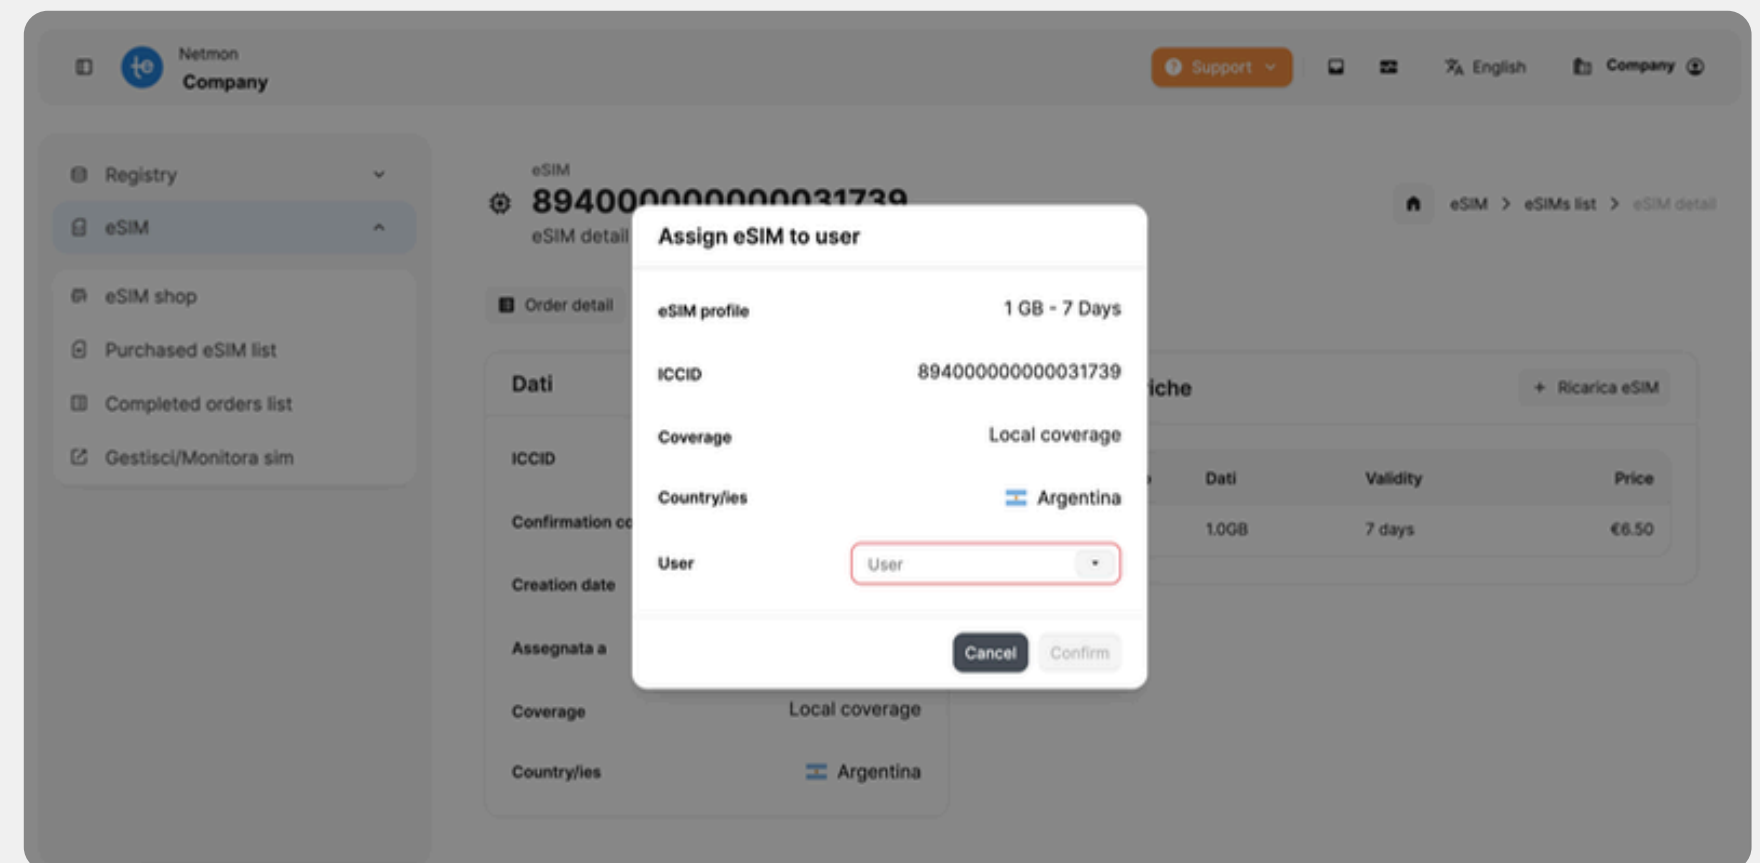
Netmon
Company

Support

English

Company

Registry

eSIM

eSIM shop

Purchased eSIM list

Completed orders list

Gestisci/Monitora sim

eSIM
89400000000031739
eSIM detail

eSIM > eSIMs list > eSIM detail

Order detail

Dati

ICCID

Confirmation co

Creation date

Assegnata a

Coverage Local coverage

Country/ies Argentina

iche

+ Ricarica eSIM

| Dati | Validity | Price |
|---|---|---|
| 1.0GB | 7 days | €6.50 |

Assign eSIM to user

eSIM profile 1 GB - 7 Days

ICCID 894000000000031739

Coverage Local coverage

Country/ies Argentina

User User

Cancel Confirm